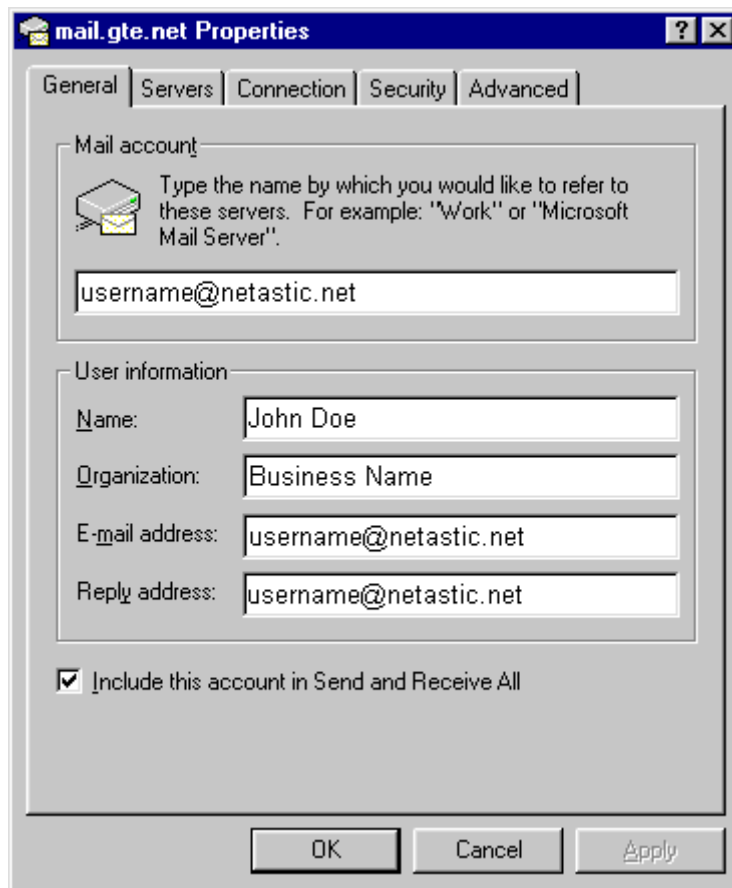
mail.gte.net Properties

?

General | Servers | Connection | Security | Advanced

Mail account

Type the name by which you would like to refer to these servers. For example: "Work" or "Microsoft Mail Server".

username@netastic.net

User information

Name: John Doe

Organization: Business Name

E-mail address: username@netastic.net

Reply address: username@netastic.net

Include this account in Send and Receive All

OK | Cancel | Apply